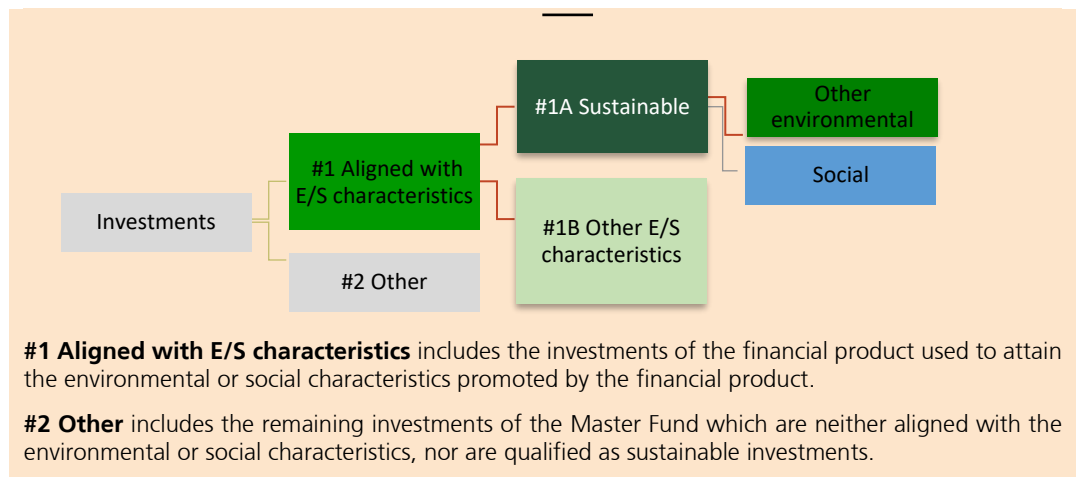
Investments

#1 Aligned with E/S characteristics

#2 Other

#1A Sustainable

#1B Other E/S characteristics

Other environmental

Social

**#1 Aligned with E/S characteristics** includes the investments of the financial product used to attain the environmental or social characteristics promoted by the financial product.

**#2 Other** includes the remaining investments of the Master Fund which are neither aligned with the environmental or social characteristics, nor are qualified as sustainable investments.